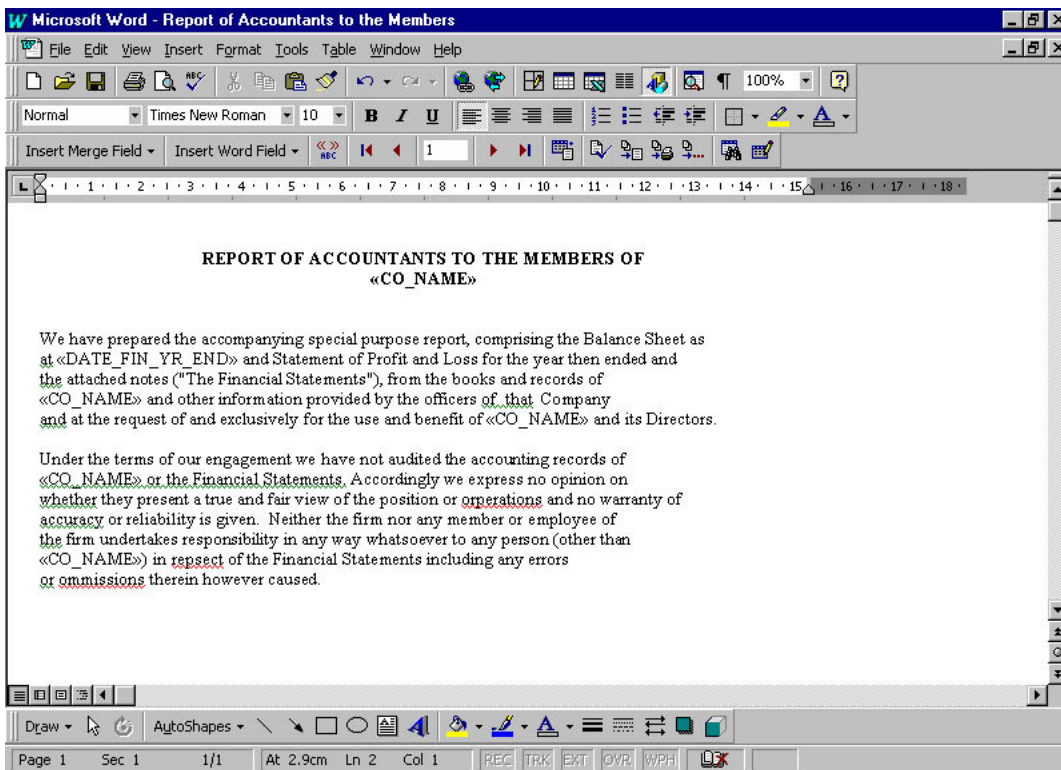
Microsoft Word - Report of Accountants to the Members

File Edit View Insert Format Tools Table Window Help

100%

Normal Times New Roman 10 B I U

Insert Merge Field Insert Word Field 1

1 2 3 4 5 6 7 8 9 10 11 12 13 14 15 16 17 18

REPORT OF ACCOUNTANTS TO THE MEMBERS OF «CO_NAME»

We have prepared the accompanying special purpose report, comprising the Balance Sheet as at «DATE_FIN_YR_END» and Statement of Profit and Loss for the year then ended and the attached notes ("The Financial Statements"), from the books and records of «CO_NAME» and other information provided by the officers of that Company and at the request of and exclusively for the use and benefit of «CO_NAME» and its Directors.

Under the terms of our engagement we have not audited the accounting records of «CO_NAME» or the Financial Statements. Accordingly we express no opinion on whether they present a true and fair view of the position or orperations and no warranty of accuracy or reliability is given. Neither the firm nor any member or employee of the firm undertakes responsibility in any way whatsoever to any person (other than «CO_NAME») in repsect of the Financial Statements including any errors or ommissions therein however caused.

Draw AutoShapes

Page 1 Sec 1 1/1 At 2.9cm Ln 2 Col 1 REC TRK EXT OVR WPH